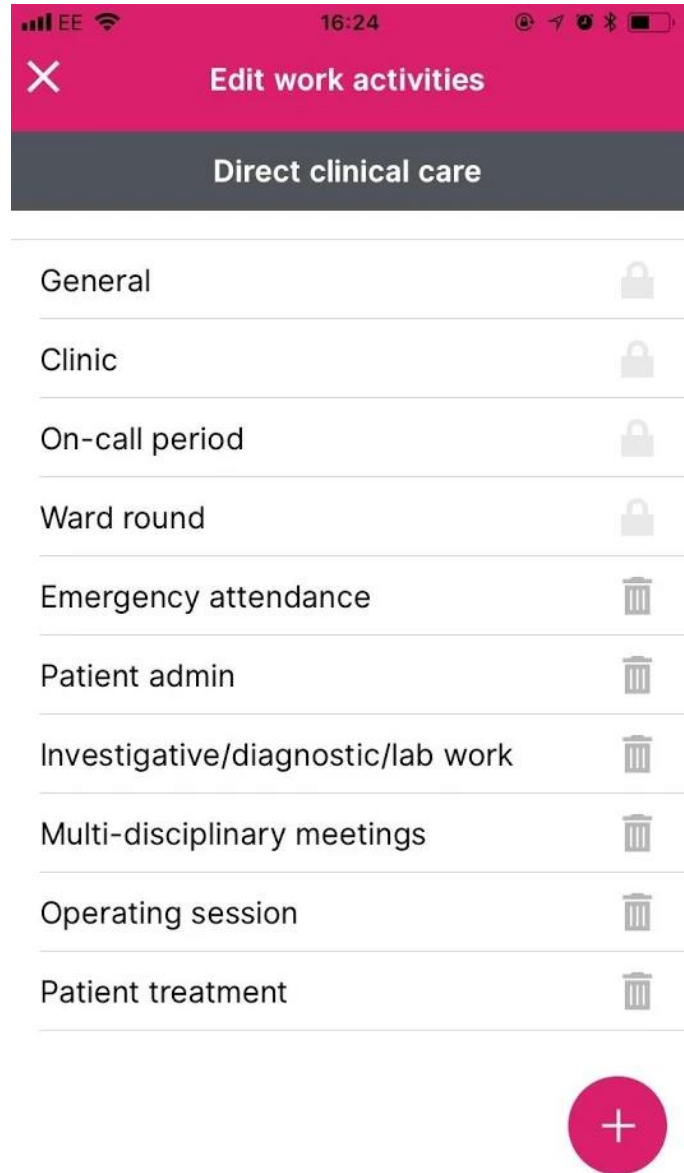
EE 16:24

Edit work activities

Direct clinical care

General

Clinic

On-call period

Ward round

Emergency attendance

Patient admin

Investigative/diagnostic/lab work

Multi-disciplinary meetings

Operating session

Patient treatment